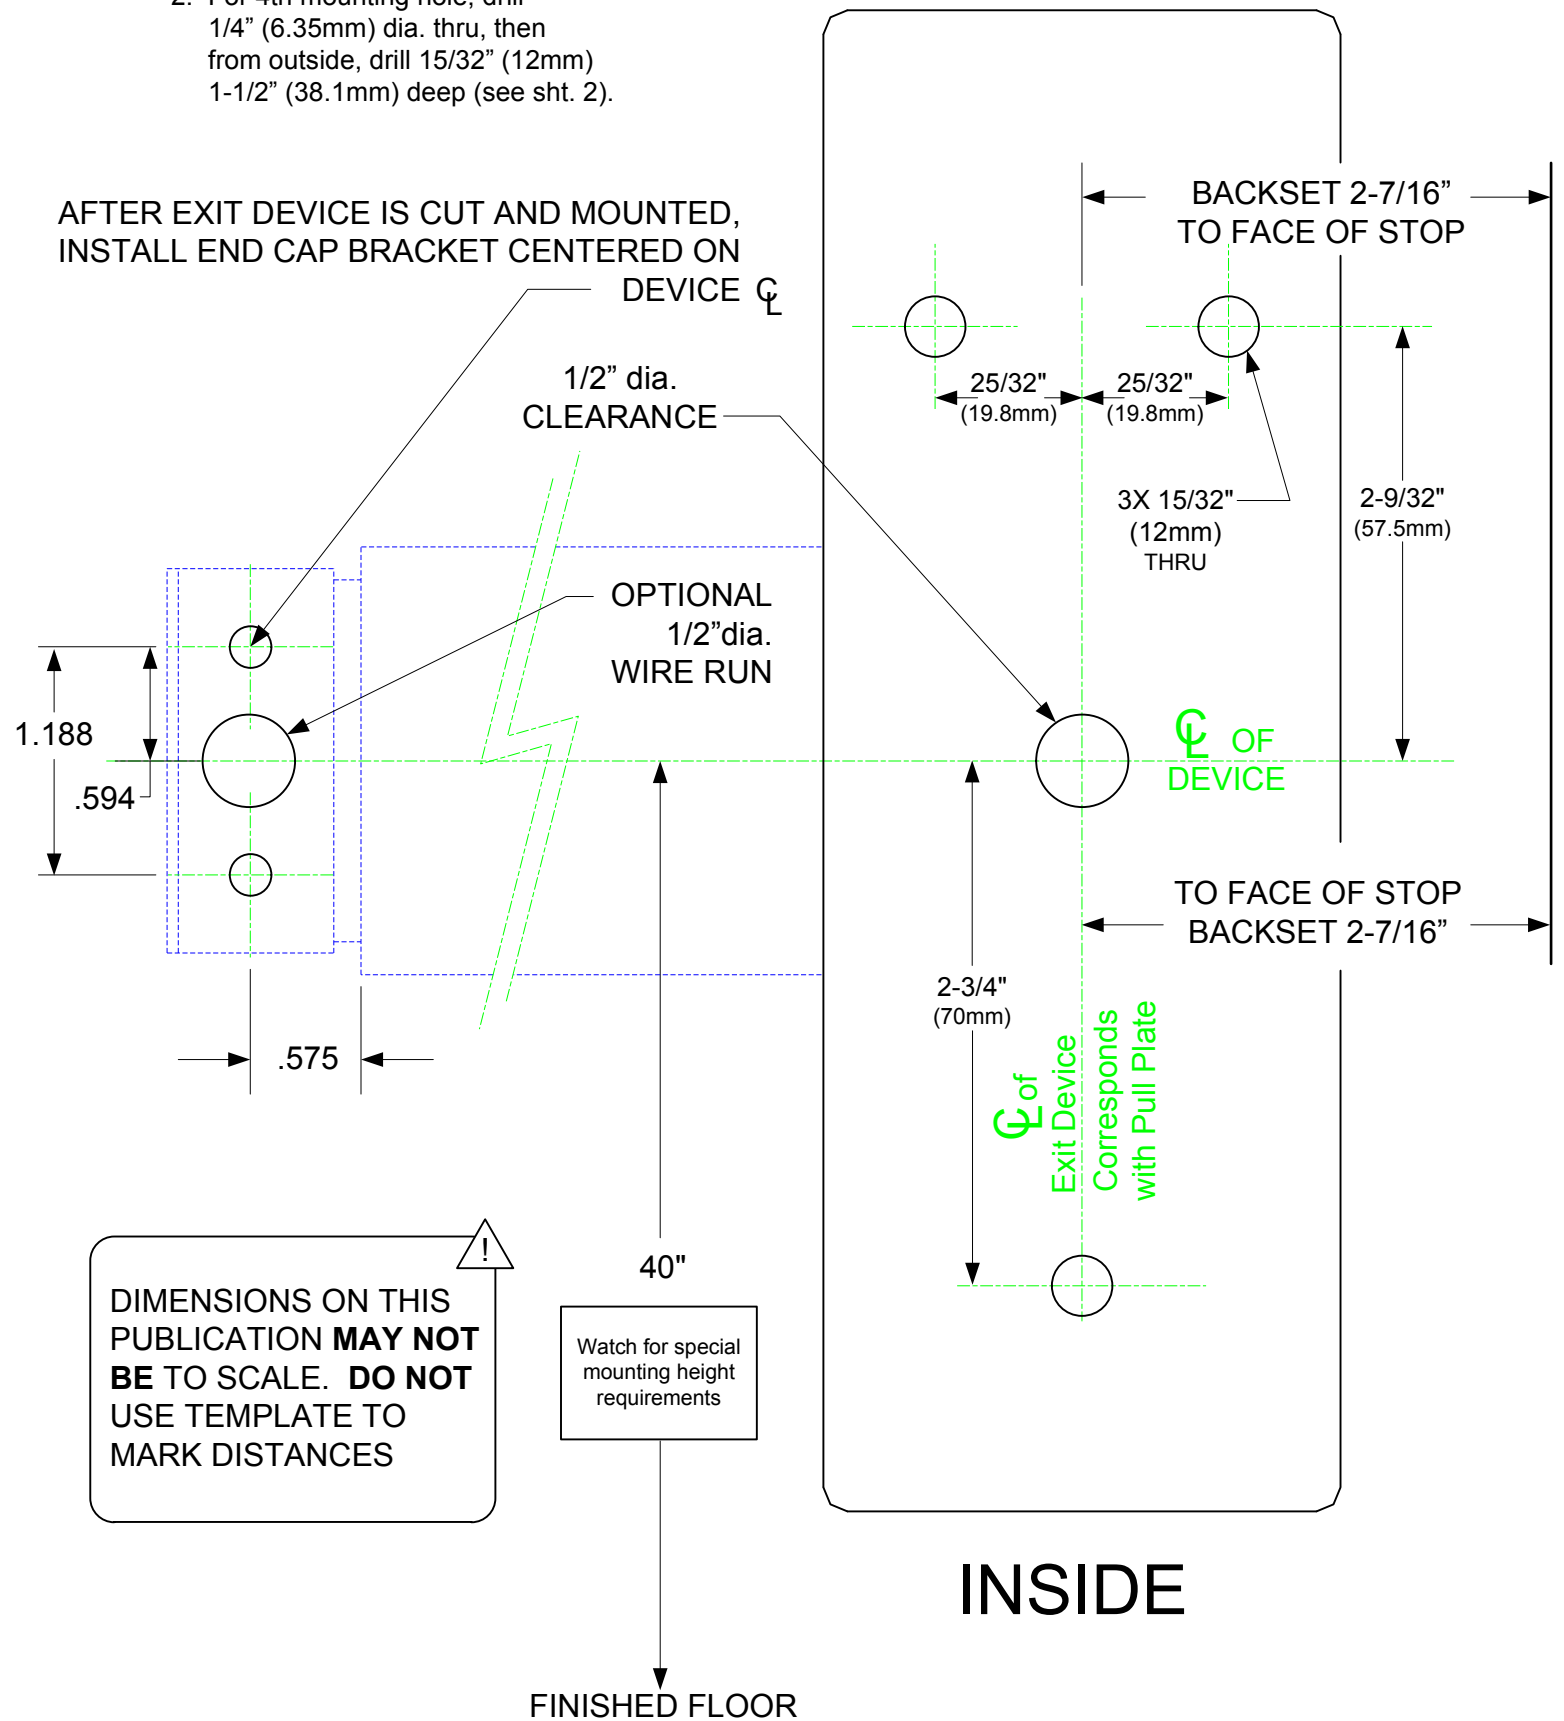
2. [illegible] 4th mounting hole, drill 1/4” (6.35mm) dia. thru, then from outside, drill 15/32” (12mm) 1-1/2” (38.1mm) deep (see sht. 2).

AFTER EXIT DEVICE IS CUT AND MOUNTED, INSTALL END CAP BRACKET CENTERED ON DEVICE ℄

1/2” dia. CLEARANCE

OPTIONAL 1/2”dia. WIRE RUN

1.188

.594

.575

BACKSET 2-7/16” TO FACE OF STOP

25/32" (19.8mm)

25/32" (19.8mm)

3X 15/32" (12mm) THRU

2-9/32" (57.5mm)

℄ OF DEVICE

TO FACE OF STOP BACKSET 2-7/16”

2-3/4" (70mm)

℄ of Exit Device Corresponds with Pull Plate

!

DIMENSIONS ON THIS PUBLICATION **MAY NOT BE** TO SCALE. **DO NOT** USE TEMPLATE TO MARK DISTANCES

40"

Watch for special mounting height requirements

INSIDE

FINISHED FLOOR